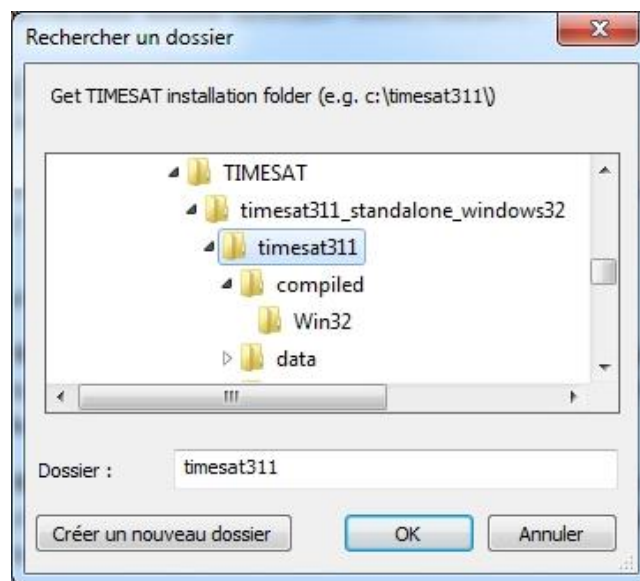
Rechercher un dossier

Get TIMESAT installation folder (e.g. c:\timesat311\)

TIMESAT
timesat311_standalone_windows32
timesat311
compiled
Win32
data

Dossier : timesat311

Créer un nouveau dossier

OK

Annuler